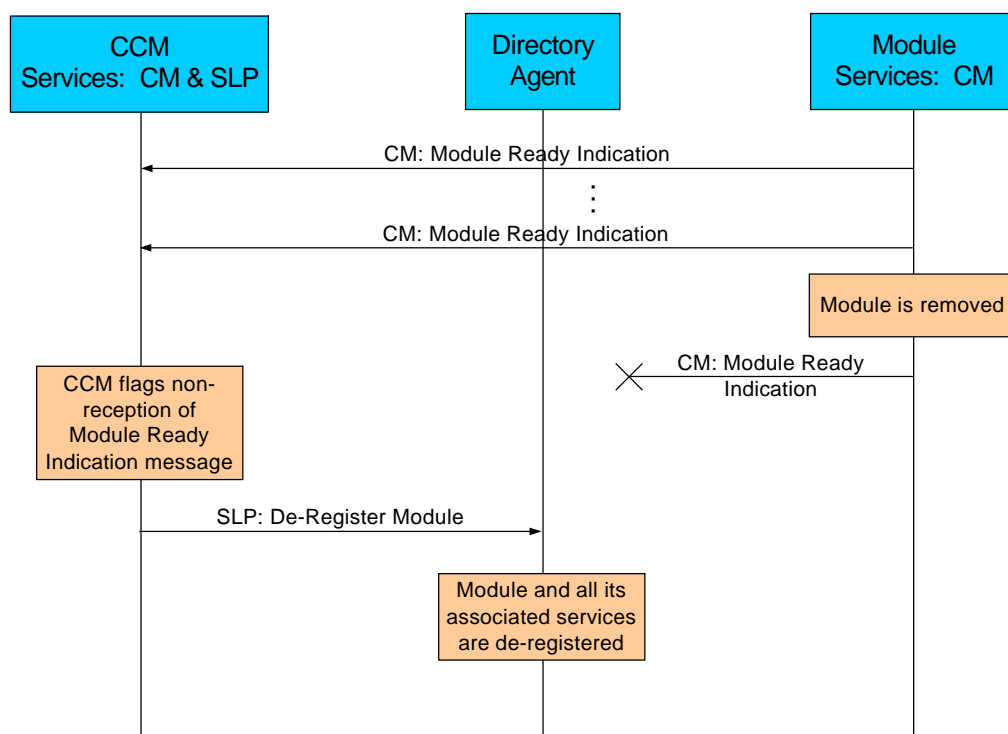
CCM
Services: CM & SLP

Directory
Agent

Module
Services: CM

CM: Module Ready Indication

⋮

CM: Module Ready Indication

Module is removed

CM: Module Ready Indication

CCM flags non-reception of Module Ready Indication message

SLP: De-Register Module

Module and all its associated services are de-registered